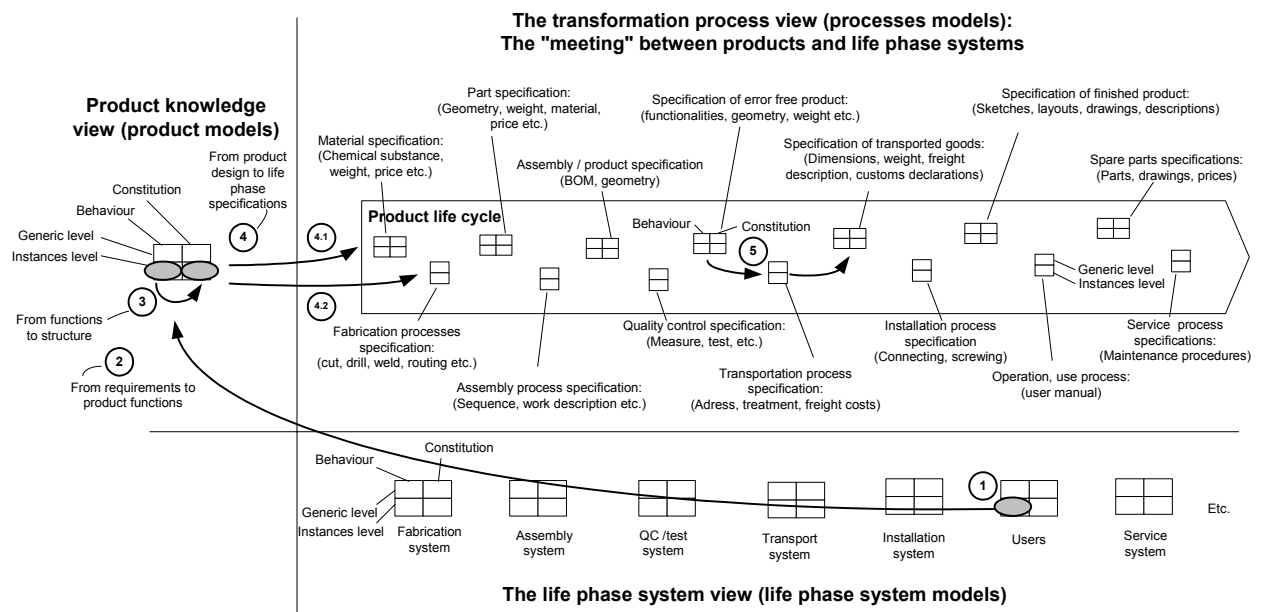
The transformation process view (processes models):
The "meeting" between products and life phase systems

Product knowledge view (product models)

From product design to life phase specifications

4

Constitution

Behaviour

Generic level

Instances level

3

From functions to structure

2

From requirements to product functions

Material specification: (Chemical substance, weight, price etc.)

Part specification: (Geometry, weight, material, price etc.)

Assembly / product specification (BOM, geometry)

Specification of error free product: (functionalities, geometry, weight etc.)

Specification of transported goods: (Dimensions, weight, freight description, customs declarations)

Specification of finished product: (Sketches, layouts, drawings, descriptions)

Spare parts specifications: (Parts, drawings, prices)

Product life cycle

4.1

4.2

Behaviour

Constitution

5

Generic level

Instances level

Fabrication processes specification: (cut, drill, weld, routing etc.)

Assembly process specification: (Sequence, work description etc.)

Quality control specification: (Measure, test, etc.)

Transportation process specification: (Adress, treatment, freight costs)

Installation process specification (Connecting, screwing)

Operation, use process: (user manual)

Service process specifications: (Maintenance procedures)

Constitution

Behaviour

Generic level

Instances level

Fabrication system

Assembly system

QC /test system

Transport system

Installation system

1

Users

Service system

Etc.

The life phase system view (life phase system models)